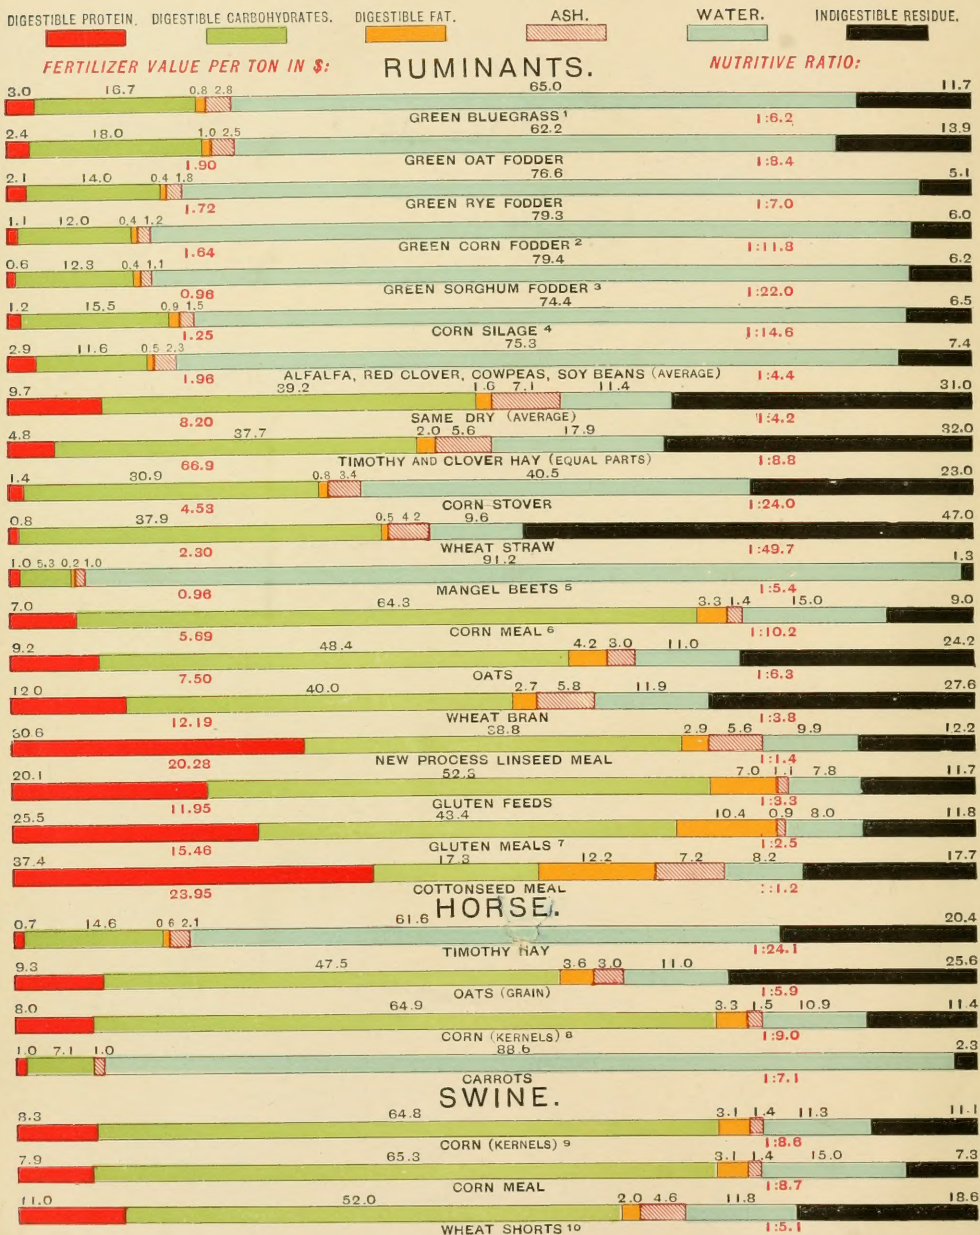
DIGESTIBLE PROTEIN. DIGESTIBLE CARBOHYDRATES. DIGESTIBLE FAT. ASH. WATER. INDIGESTIBLE RESIDUE.

FERTILIZER VALUE PER TON IN $: RUMINANTS. NUTRITIVE RATIO:

3.0 16.7 0.8 2.8 65.0 11.7
GREEN BLUEGRASS¹ 1:6.2

2.4 18.0 1.0 2.5 62.2 13.9
1.90 GREEN OAT FODDER 1:8.4

2.1 14.0 0.4 1.8 76.6 5.1
1.72 GREEN RYE FODDER 1:7.0

1.1 12.0 0.4 1.2 79.3 6.0
1.64 GREEN CORN FODDER² 1:11.8

0.6 12.3 0.4 1.1 79.4 6.2
0.96 GREEN SORGHUM FODDER³ 1:22.0

1.2 15.5 0.9 1.5 74.4 6.5
1.25 CORN SILAGE⁴ 1:14.6

2.9 11.6 0.5 2.3 75.3 7.4
1.96 ALFALFA, RED CLOVER, COWPEAS, SOY BEANS (AVERAGE) 1:4.4

9.7 39.2 1.6 7.1 11.4 31.0
8.20 SAME DRY (AVERAGE) 1:4.2

4.8 37.7 2.0 5.6 17.9 32.0
66.9 TIMOTHY AND CLOVER HAY (EQUAL PARTS) 1:8.8

1.4 30.9 0.8 3.4 40.5 23.0
4.53 CORN STOVER 1:24.0

0.8 37.9 0.5 4.2 9.6 47.0
2.30 WHEAT STRAW 1:49.7

1.0 5.3 0.2 1.0 91.2 1.3
0.96 MANGEL BEETS⁵ 1:5.4

7.0 64.3 3.3 1.4 15.0 9.0
5.69 CORN MEAL⁶ 1:10.2

9.2 48.4 4.2 3.0 11.0 24.2
7.50 OATS 1:6.3

12.0 40.0 2.7 5.8 11.9 27.6
12.19 WHEAT BRAN 1:3.8

30.6 38.8 2.9 5.6 9.9 12.2
20.28 NEW PROCESS LINSEED MEAL 1:1.4

20.1 52.3 7.0 1.1 7.8 11.7
11.95 GLUTEN FEEDS 1:3.3

25.5 43.4 10.4 0.9 8.0 11.8
15.46 GLUTEN MEALS⁷ 1:2.5

37.4 17.8 12.2 7.2 8.2 17.7
23.95 COTTONSEED MEAL 1:1.2

HORSE.

0.7 14.6 0.6 2.1 61.6 20.4
TIMOTHY HAY 1:24.1

9.3 47.5 3.6 3.0 11.0 25.6
OATS (GRAIN) 1:5.9

8.0 64.9 3.3 1.5 10.9 11.4
CORN (KERNELS)⁸ 1:9.0

1.0 7.1 1.0 88.6 2.3
CARROTS 1:7.1

SWINE.

8.3 64.8 3.1 1.4 11.3 11.1
CORN (KERNELS)⁹ 1:8.6

7.9 65.3 3.1 1.4 15.0 7.3
CORN MEAL 1:8.7

11.0 52.0 2.0 4.6 11.8 18.6
WHEAT SHORTS¹⁰ 1:5.1